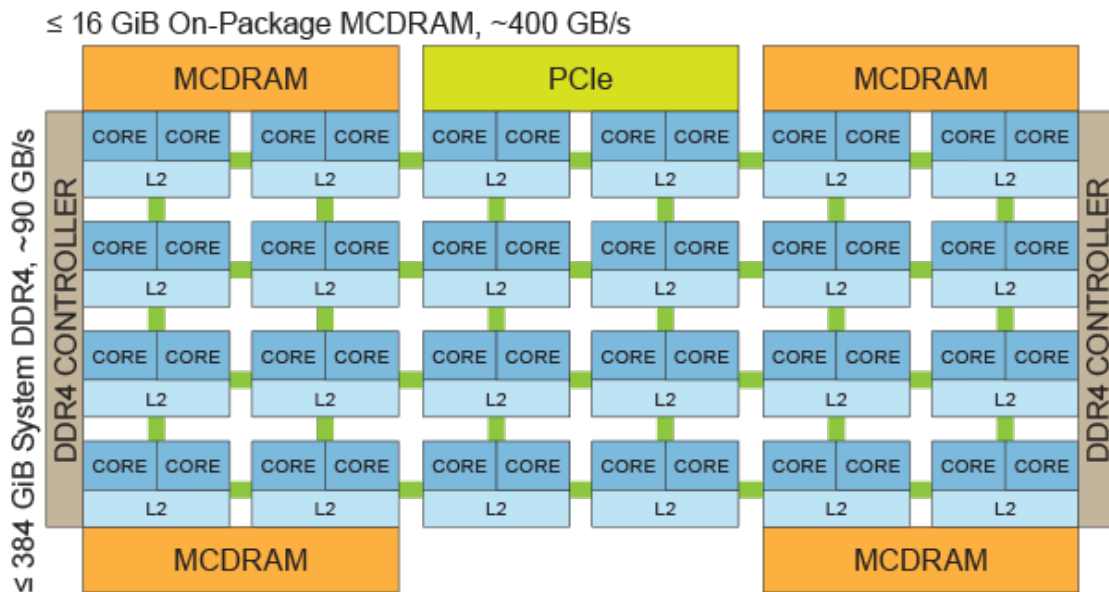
≤ 16 GiB On-Package MCDRAM, ~400 GB/s

≤ 384 GiB System DDR4, ~90 GB/s

DDR4 CONTROLLER

MCDRAM

PCIe

MCDRAM

CORE CORE
L2

CORE CORE
L2

CORE CORE
L2

CORE CORE
L2

CORE CORE
L2

CORE CORE
L2

CORE CORE
L2

CORE CORE
L2

CORE CORE
L2

CORE CORE
L2

CORE CORE
L2

CORE CORE
L2

CORE CORE
L2

CORE CORE
L2

CORE CORE
L2

CORE CORE
L2

CORE CORE
L2

CORE CORE
L2

CORE CORE
L2

CORE CORE
L2

CORE CORE
L2

CORE CORE
L2

CORE CORE
L2

CORE CORE
L2

MCDRAM

MCDRAM

DDR4 CONTROLLER